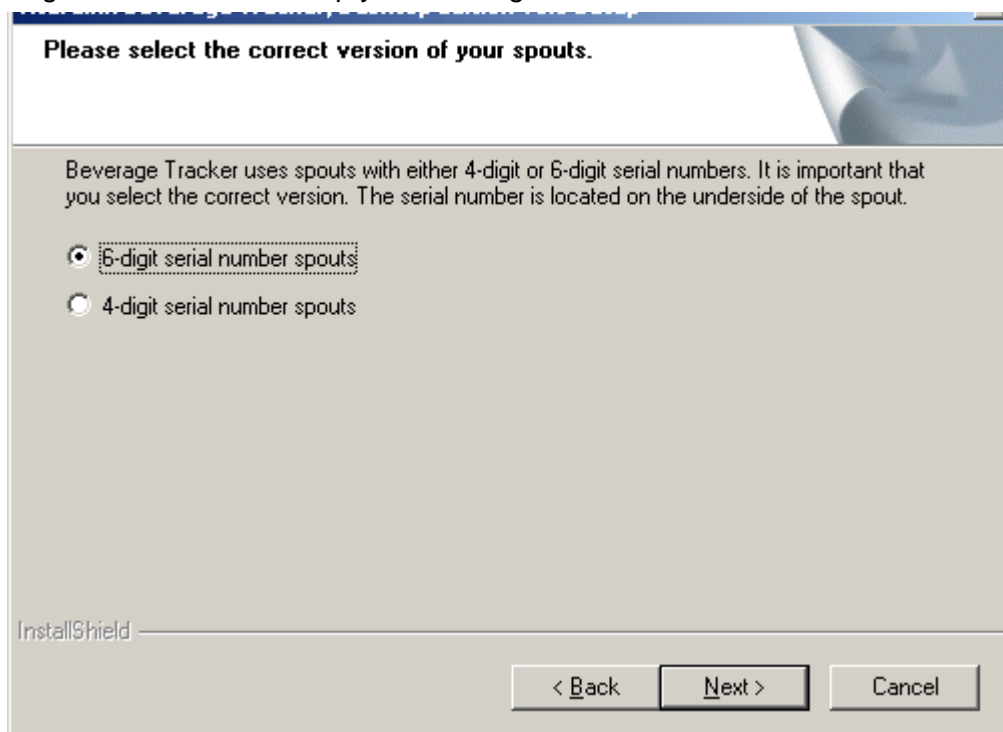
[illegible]

Please select the correct version of your spouts.

Beverage Tracker uses spouts with either 4-digit or 6-digit serial numbers. It is important that you select the correct version. The serial number is located on the underside of the spout.

6-digit serial number spouts

4-digit serial number spouts

InstallShield

< Back

Next >

Cancel